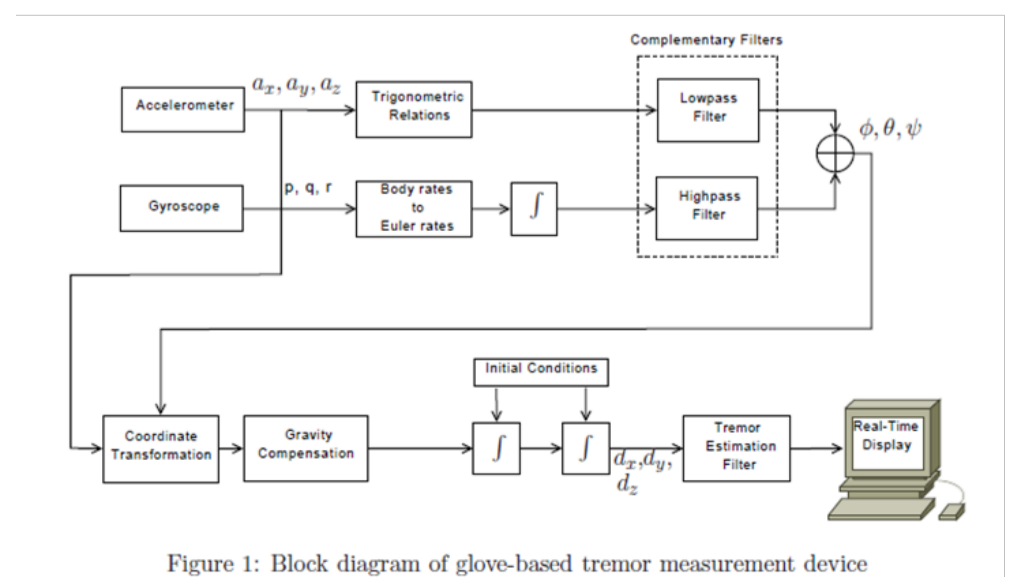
Complementary Filters

Accelerometer

$a_x, a_y, a_z$

Trigonometric Relations

Lowpass Filter

$\phi, \theta, \psi$

Gyroscope

p, q, r

Body rates to Euler rates

$\int$

Highpass Filter

Initial Conditions

Coordinate Transformation

Gravity Compensation

$\int$

$\int$

$d_x, d_y, d_z$

Tremor Estimation Filter

Real-Time Display

Figure 1: Block diagram of glove-based tremor measurement device